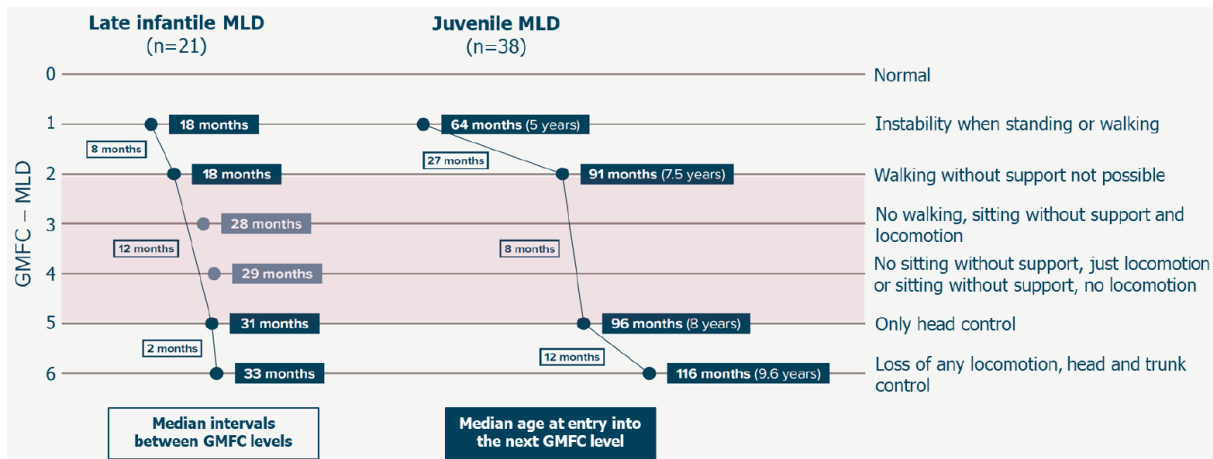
Late infantile MLD
(n=21)

Juvenile MLD
(n=38)

GMFC – MLD

0
1
2
3
4
5
6

18 months
8 months
18 months
12 months
28 months
29 months
31 months
2 months
33 months

64 months (5 years)
27 months
91 months (7.5 years)
8 months
96 months (8 years)
12 months
116 months (9.6 years)

Normal
Instability when standing or walking
Walking without support not possible
No walking, sitting without support and locomotion
No sitting without support, just locomotion or sitting without support, no locomotion
Only head control
Loss of any locomotion, head and trunk control

Median intervals between GMFC levels

Median age at entry into the next GMFC level